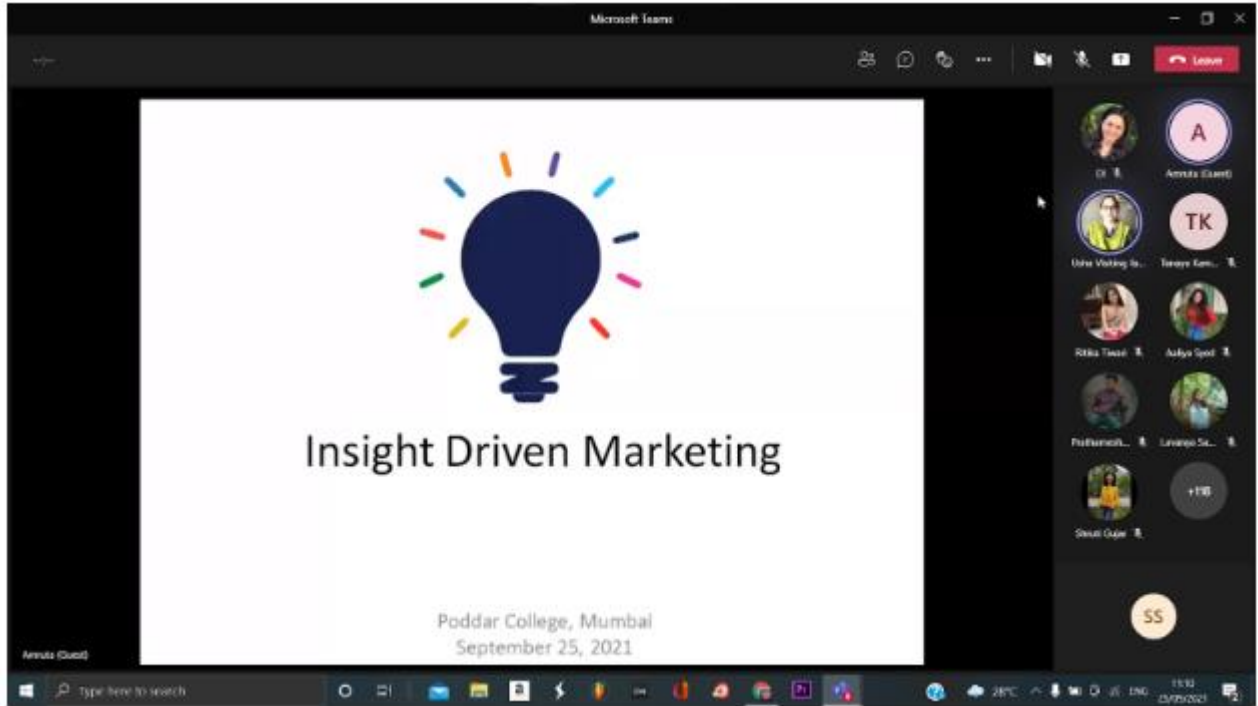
Microsoft Teams

Leave

Insight Driven Marketing

Poddar College, Mumbai
September 25, 2021

Dr

A

Amruta (Guest)

Usha Visiting fa...

TK

Tanaya Kam...

Ritika Tiwari

Aaliya Syed

Prathamesh...

Lavanya Sa...

+118

Shruti Gujar

SS

Amruta (Guest)

Type here to search

28°C

ENG

15:10

25/09/2021